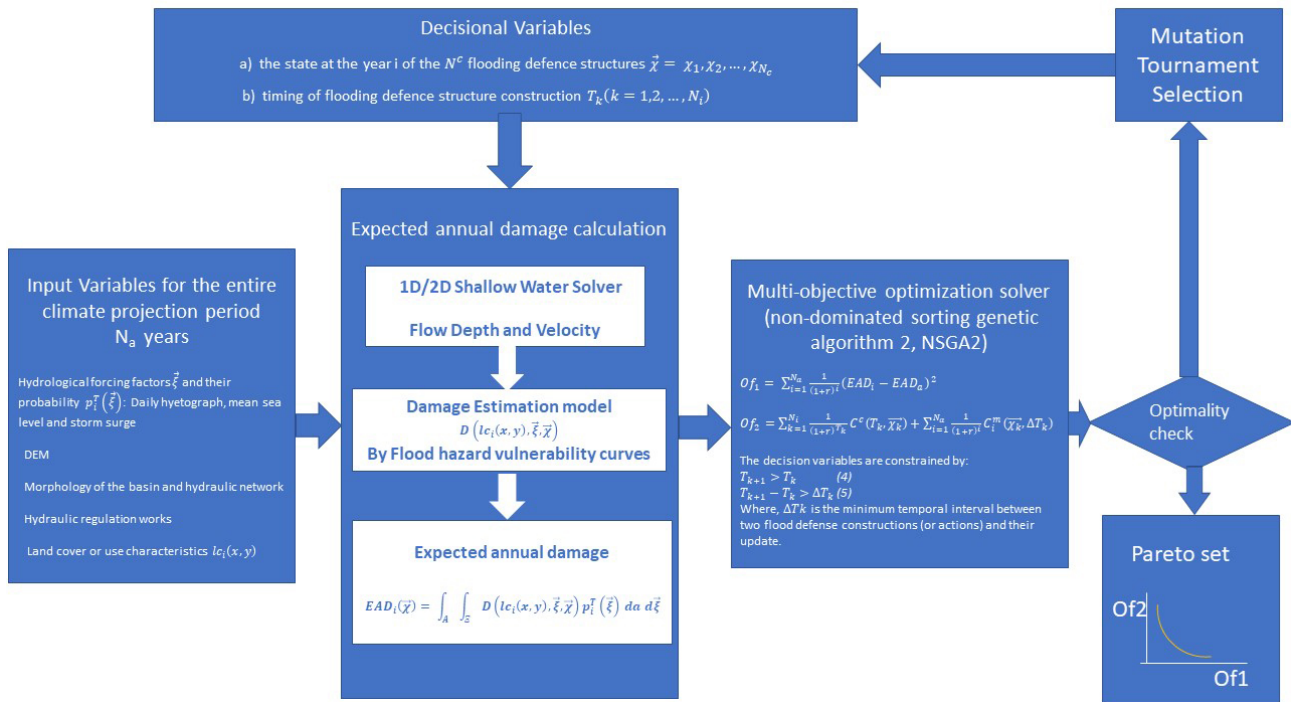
Decisional Variables

a) the state at the year i of the $N^c$ flooding defence structures $\vec{\chi} = \chi_1, \chi_2, \dots, \chi_{N_c}$

b) timing of flooding defence structure construction $T_k (k = 1,2, \dots, N_i)$

Mutation Tournament Selection

Input Variables for the entire climate projection period $N_a$ years

Hydrological forcing factors $\vec{\xi}$ and their probability $p_i^T(\vec{\xi})$: Daily hyetograph, mean sea level and storm surge

DEM

Morphology of the basin and hydraulic network

Hydraulic regulation works

Land cover or use characteristics $lc_i(x, y)$

Expected annual damage calculation

1D/2D Shallow Water Solver

Flow Depth and Velocity

Damage Estimation model

$D\left(lc_i(x, y), \vec{\xi}, \vec{\chi}\right)$

By Flood hazard vulnerability curves

Expected annual damage

$EAD_i(\vec{\chi}) = \int_A \int_{\Xi} D\left(lc_i(x, y), \vec{\xi}, \vec{\chi}\right) p_i^T\left(\vec{\xi}\right) da \, d\vec{\xi}$

Multi-objective optimization solver (non-dominated sorting genetic algorithm 2, NSGA2)

$Of_1 = \sum_{i=1}^{N_a} \frac{1}{(1+r)^i} (EAD_i - EAD_a)^2$

$Of_2 = \sum_{k=1}^{N_i} \frac{1}{(1+r)^{T_k}} C^c(T_k, \vec{\chi_k}) + \sum_{i=1}^{N_a} \frac{1}{(1+r)^i} C_i^m(\vec{\chi_k}, \Delta T_k)$

The decision variables are constrained by:
$T_{k+1} > T_k$ (4)
$T_{k+1} - T_k > \Delta T_k$ (5)
Where, $\Delta Tk$ is the minimum temporal interval between two flood defense constructions (or actions) and their update.

Optimality check

Pareto set

Of2

Of1